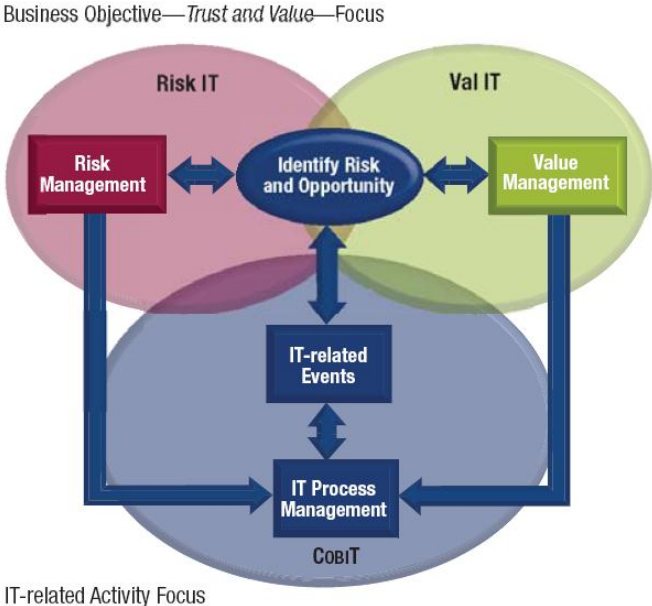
Business Objective—*Trust and Value*—Focus

Risk IT

Val IT

Risk Management

Identify Risk and Opportunity

Value Management

IT-related Events

IT Process Management

COBIT

IT-related Activity Focus